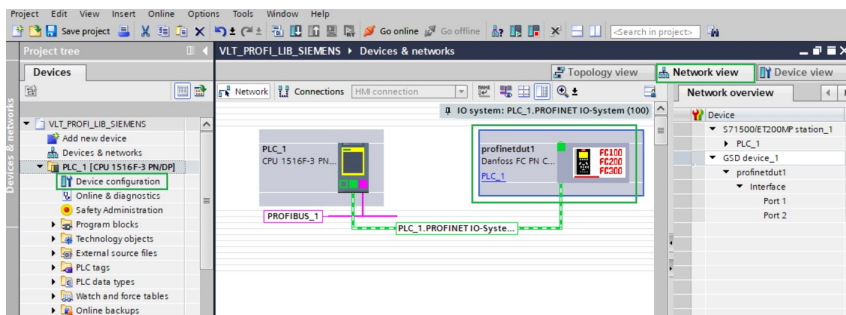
Project Edit View Insert Online Options Tools Window Help

Save project Go online Go offline <Search in project>

Project tree

Devices

VLT_PROFI_LIB_SIEMENS
Add new device
Devices & networks
PLC_1 [CPU 1516F-3 PN/DP]
Device configuration
Online & diagnostics
Safety Administration
Program blocks
Technology objects
External source files
PLC tags
PLC data types
Watch and force tables
Online backups

Devices & networks

VLT_PROFI_LIB_SIEMENS ▸ Devices & networks

Topology view | Network view | Device view

Network | Connections | HMI connection

IO system: PLC_1.PROFINET IO-System (100)

PLC_1
CPU 1516F-3 PN...

profinetdut1
Danfoss FC PN C...
PLC_1

FC100
FC200
FC300

PROFIBUS_1

PLC_1.PROFINET IO-Syste...

Network overview

Device
S71500/ET200MP station_1
PLC_1
GSD device_1
profinetdut1
Interface
Port 1
Port 2